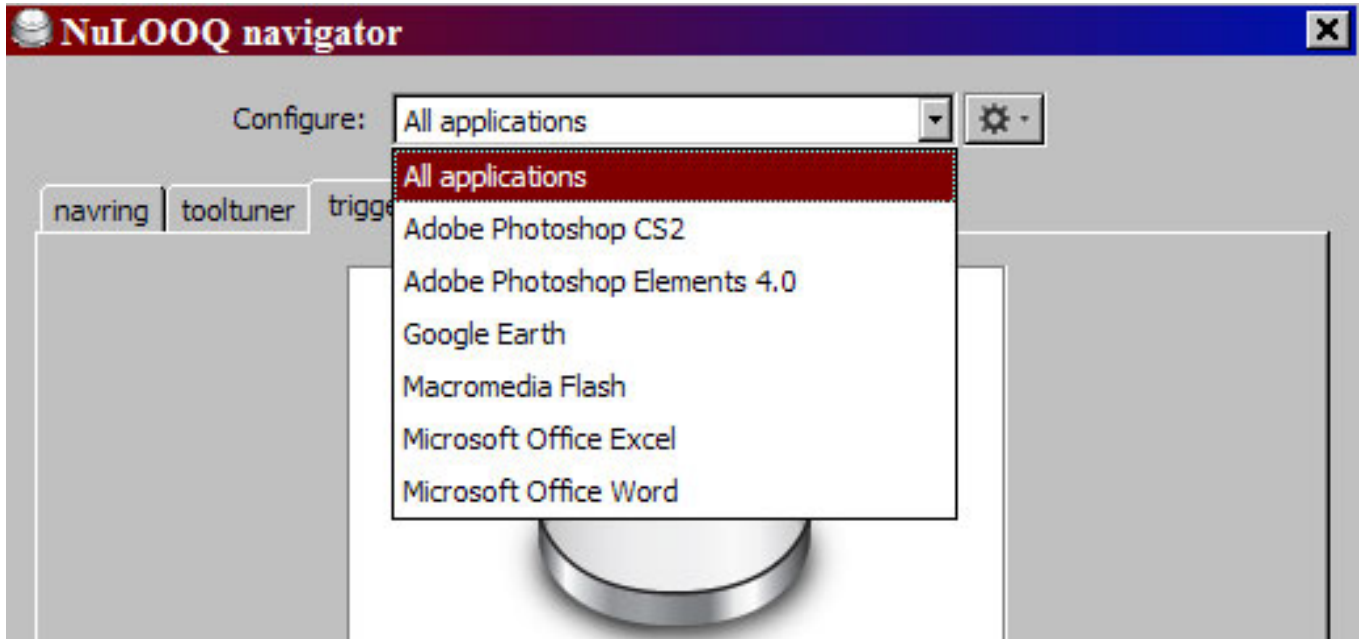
NuLOOQ navigator

Configure: All applications

navring tooltuner trigge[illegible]

All applications
Adobe Photoshop CS2
Adobe Photoshop Elements 4.0
Google Earth
Macromedia Flash
Microsoft Office Excel
Microsoft Office Word